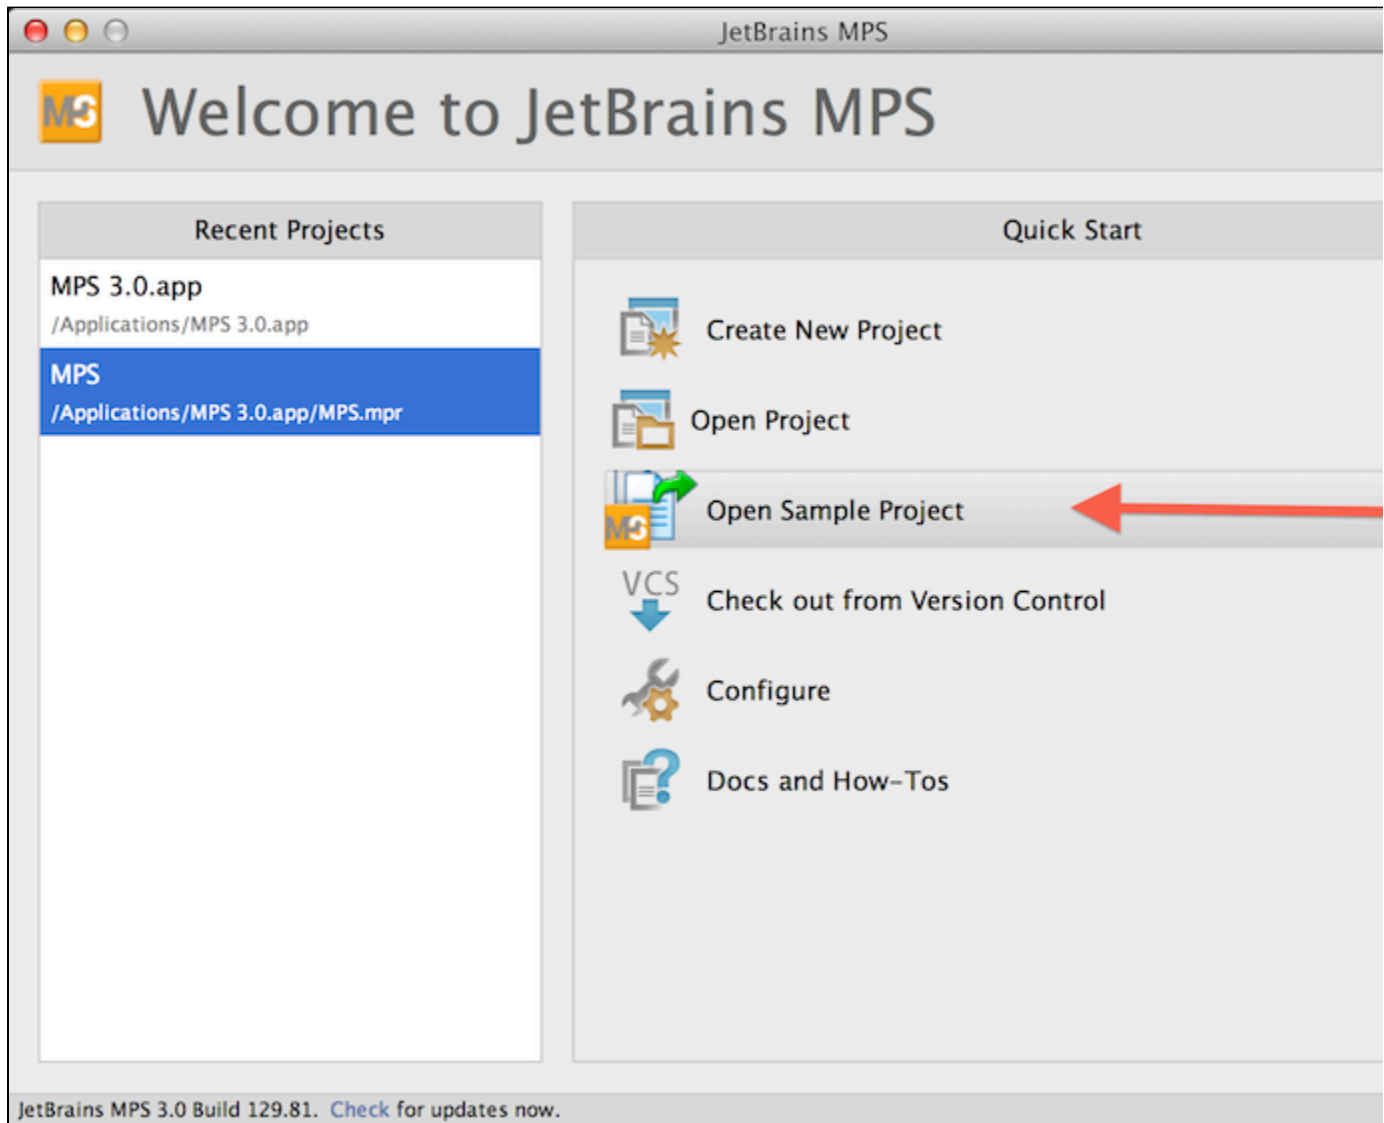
JetBrains MPS

MPS Welcome to JetBrains MPS

Recent Projects

MPS 3.0.app
/Applications/MPS 3.0.app

MPS
/Applications/MPS 3.0.app/MPS.mpr

Quick Start

Create New Project

Open Project

MPS Open Sample Project

VCS Check out from Version Control

Configure

Docs and How-Tos

JetBrains MPS 3.0 Build 129.81. Check for updates now.